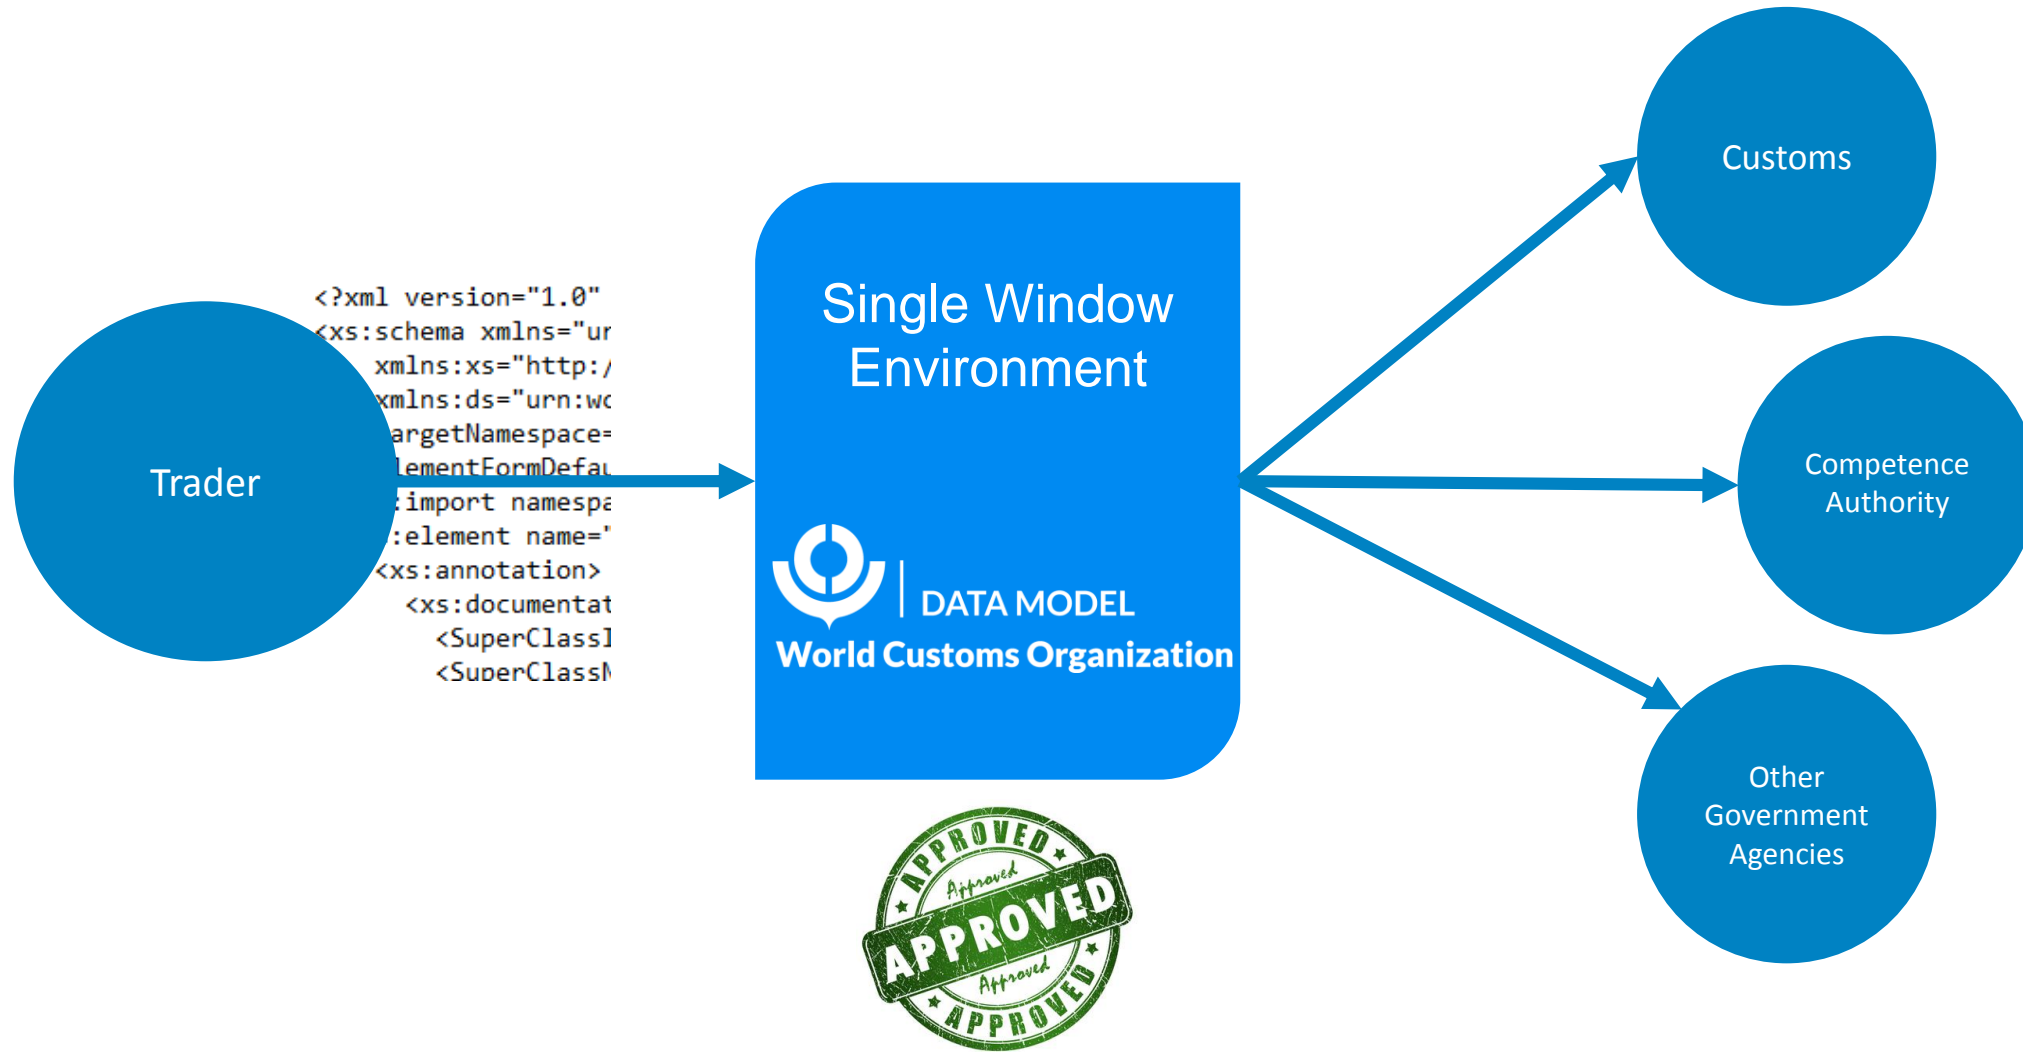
Trader

<?xml version="1.0"
<xs:schema xmlns="ur
xmlns:xs="http:/
xmlns:ds="urn:wc
argetNamespace=
lementFormDefau
:import namespa
:element name="
<xs:annotation>
<xs:documentat
<SuperClassI
<SuperClassN

Single Window Environment

DATA MODEL
World Customs Organization

APPROVED
Approved
APPROVED
Approved
APPROVED

Customs

Competence Authority

Other Government Agencies